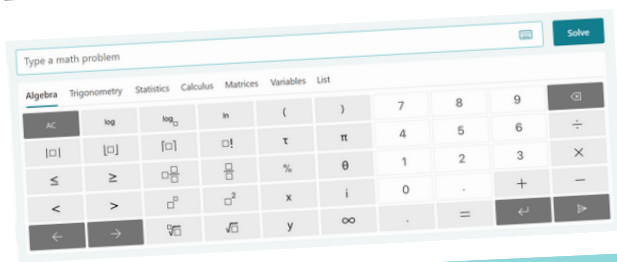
Type a math problem

Solve

Algebra Trigonometry Statistics Calculus Matrices Variables List

| AC | log | $\log_{\square}$ | ln | ( | ) | 7 | 8 | 9 | ⌫ |
|---|---|---|---|---|---|---|---|---|---|
| $\lvert\square\rvert$ | $\lfloor\square\rfloor$ | $\lceil\square\rceil$ | $\square!$ | τ | π | 4 | 5 | 6 | ÷ |
| ≤ | ≥ | $\square\frac{\square}{\square}$ | $\frac{\square}{\square}$ | % | θ | 1 | 2 | 3 | × |
| < | > | $\square^{\square}$ | $\square^2$ | x | i | 0 | . | + | − |
| ← | → | $\sqrt[\square]{\square}$ | $\sqrt{\square}$ | y | ∞ | , | = | ↵ | ⊳ |